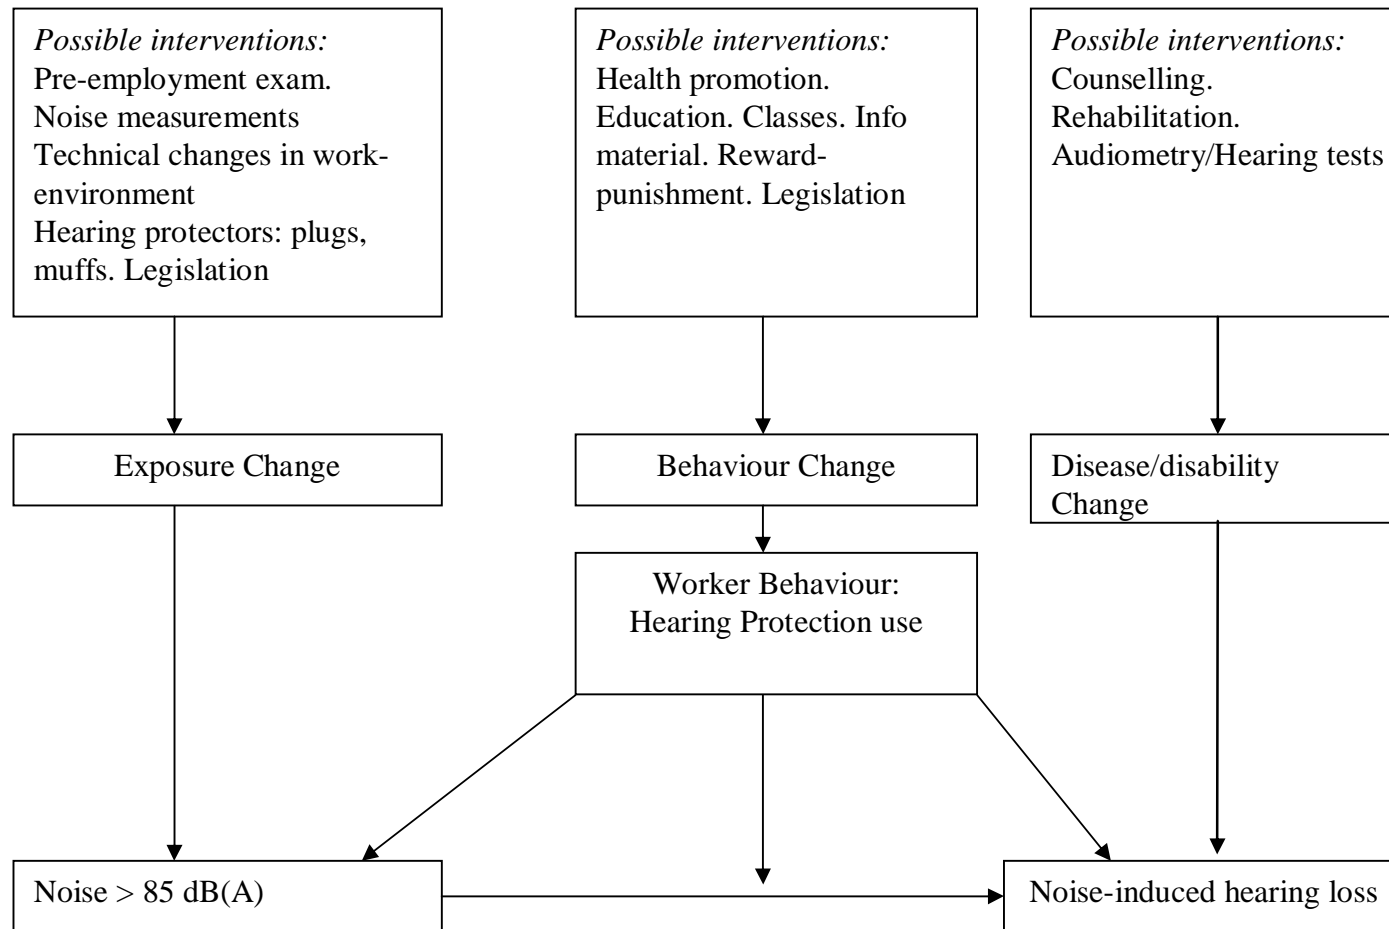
*Possible interventions:*
Pre-employment exam.
Noise measurements
Technical changes in work-environment
Hearing protectors: plugs, muffs. Legislation

*Possible interventions:*
Health promotion.
Education. Classes. Info material. Reward-punishment. Legislation

*Possible interventions:*
Counselling.
Rehabilitation.
Audiometry/Hearing tests

Exposure Change

Behaviour Change

Disease/disability Change

Worker Behaviour:
Hearing Protection use

Noise > 85 dB(A)

Noise-induced hearing loss